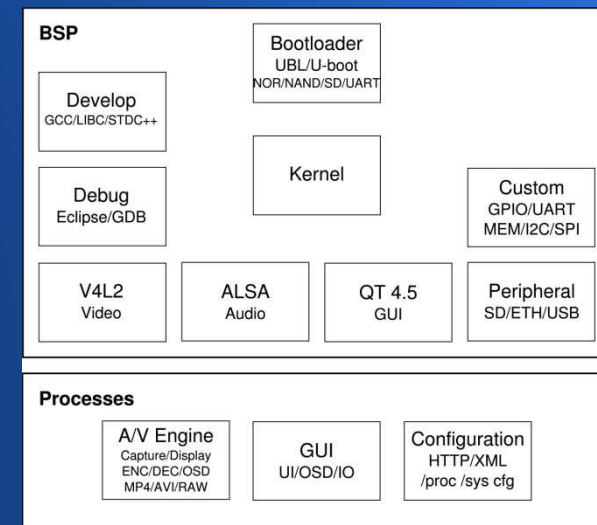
BSP

Bootloader
UBL/U-boot
NOR/NAND/SD/UART

Develop
GCC/LIBC/STDC++

Kernel

Debug
Eclipse/GDB

Custom
GPIO/UART
MEM/I2C/SPI

V4L2
Video

ALSA
Audio

QT 4.5
GUI

Peripheral
SD/ETH/USB

Processes

A/V Engine
Capture/Display
ENC/DEC/OSD
MP4/AVI/RAW

GUI
UI/OSD/IO

Configuration
HTTP/XML
/proc /sys cfg